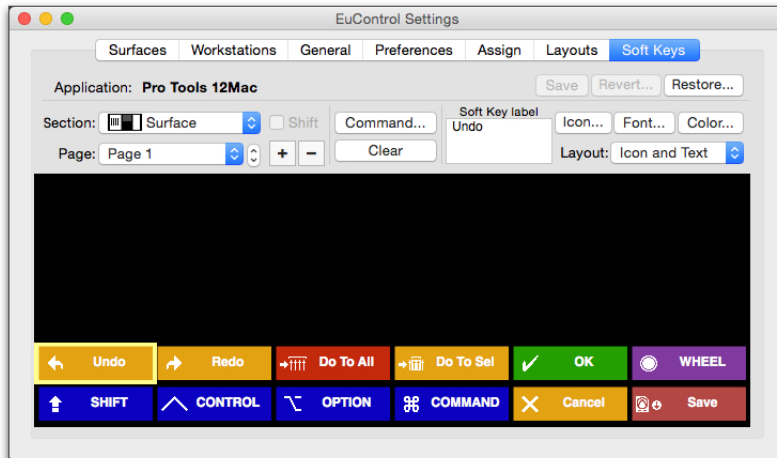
EuControl Settings

Surfaces | Workstations | General | Preferences | Assign | Layouts | Soft Keys

Application: Pro Tools 12Mac

Save | Revert... | Restore...

Section: Surface

Shift

Command...

Soft Key label

Undo

Icon... | Font... | Color...

Page: Page 1

+ | −

Clear

Layout: Icon and Text

Undo | Redo | Do To All | Do To Sel | OK | WHEEL

SHIFT | CONTROL | OPTION | COMMAND | Cancel | Save